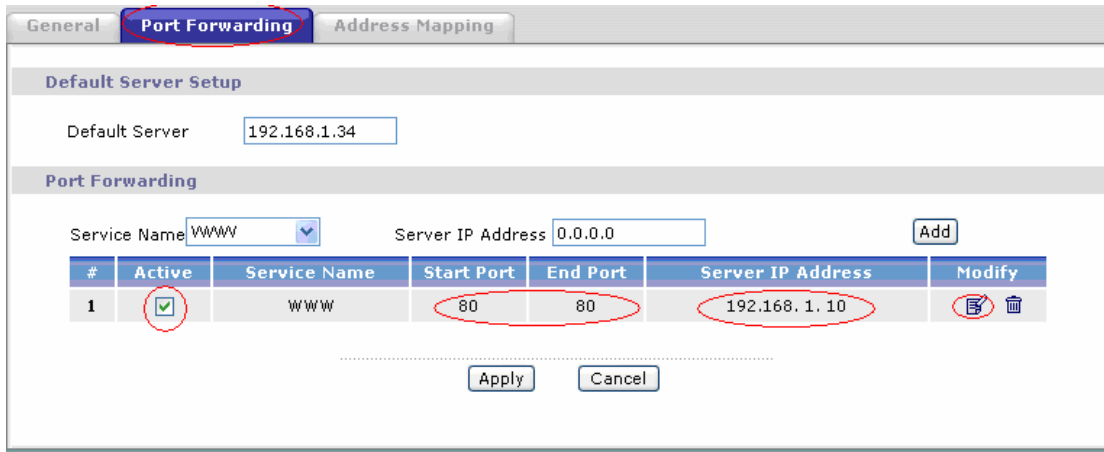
General | Port Forwarding | Address Mapping

Default Server Setup

Default Server 192.168.1.34

Port Forwarding

Service Name WWW Server IP Address 0.0.0.0 Add

| # | Active | Service Name | Start Port | End Port | Server IP Address | Modify |
|---|---|---|---|---|---|---|
| 1 | ☑ | WWW | 80 | 80 | 192.168.1.10 | |

Apply Cancel